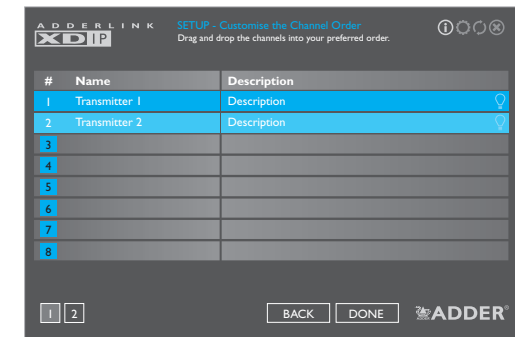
ADDERLINK XDIP

SETUP - Customise the Channel Order
Drag and drop the channels into your preferred order.

| # | Name | Description |
|---|---|---|
| 1 | Transmitter 1 | Description |
| 2 | Transmitter 2 | Description |
| 3 | | |
| 4 | | |
| 5 | | |
| 6 | | |
| 7 | | |
| 8 | | |

1 2

BACK DONE

ADDER®